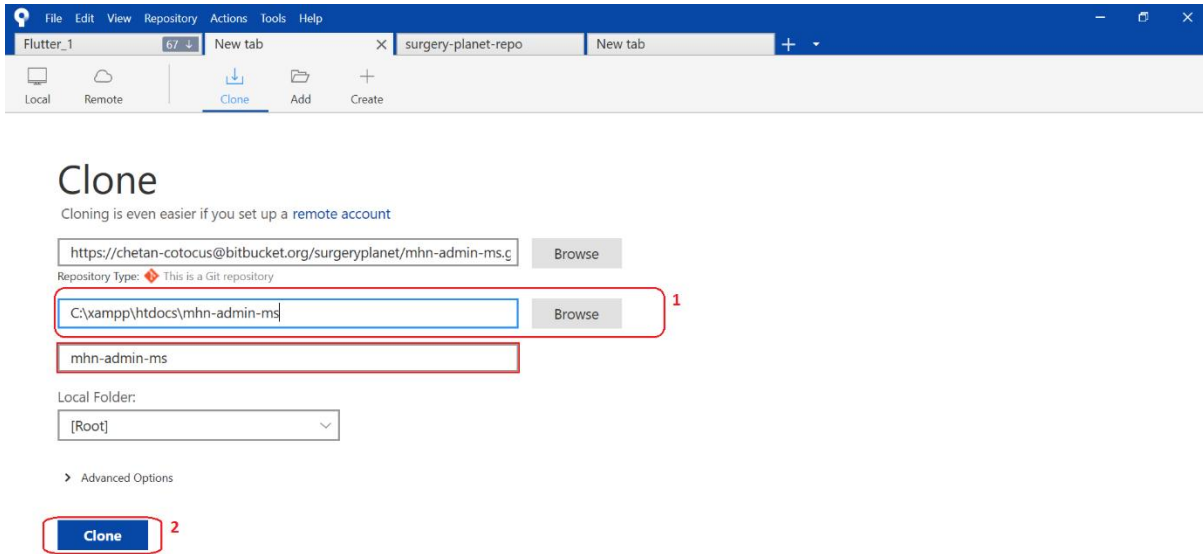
File Edit View Repository Actions Tools Help

Flutter_1 67 ↓ New tab × surgery-planet-repo New tab +

Local Remote Clone Add Create

Clone

Cloning is even easier if you set up a remote account

https://chetan-cotocus@bitbucket.org/surgeryplanet/mhn-admin-ms.g Browse

Repository Type: This is a Git repository

C:\xampp\htdocs\mhn-admin-ms Browse 1

mhn-admin-ms

Local Folder:

[Root]

> Advanced Options

Clone 2